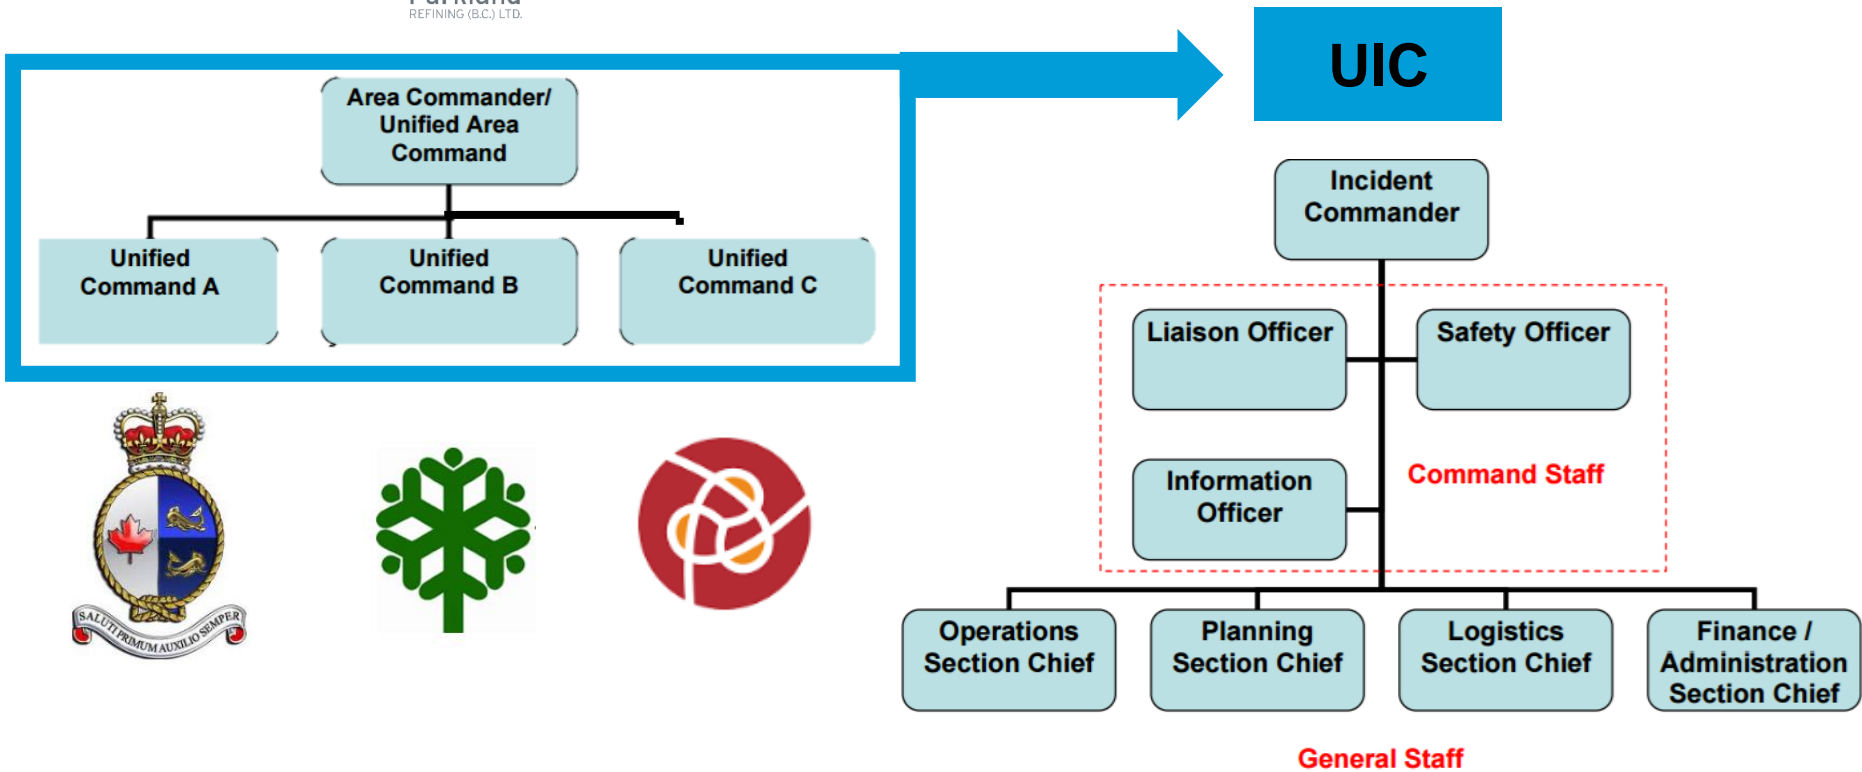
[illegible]
REFINING (B.C.) LTD.

Area Commander/ Unified Area Command

Unified Command A

Unified Command B

Unified Command C

SALUTI PRIMUM AUXILIO SEMPER

UIC

Incident Commander

Liaison Officer

Safety Officer

Information Officer

Command Staff

Operations Section Chief

Planning Section Chief

Logistics Section Chief

Finance / Administration Section Chief

General Staff